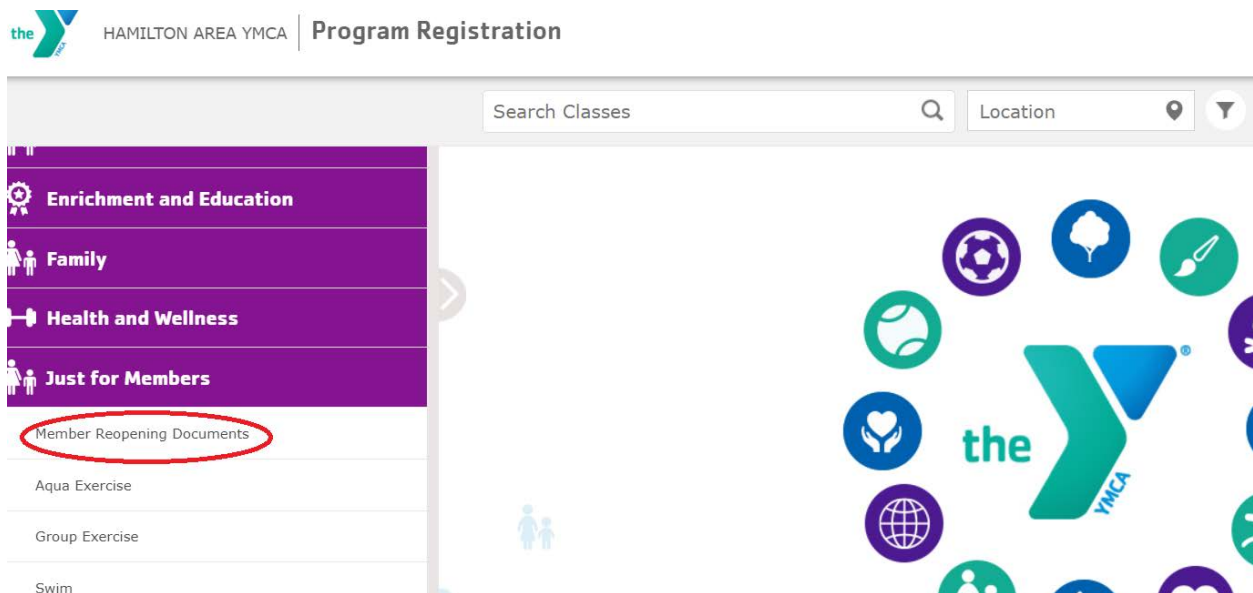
the YMCA HAMILTON AREA YMCA | Program Registration

Search Classes

Location

Enrichment and Education

Family

Health and Wellness

Just for Members

Member Reopening Documents

Aqua Exercise

Group Exercise

Swim

the YMCA